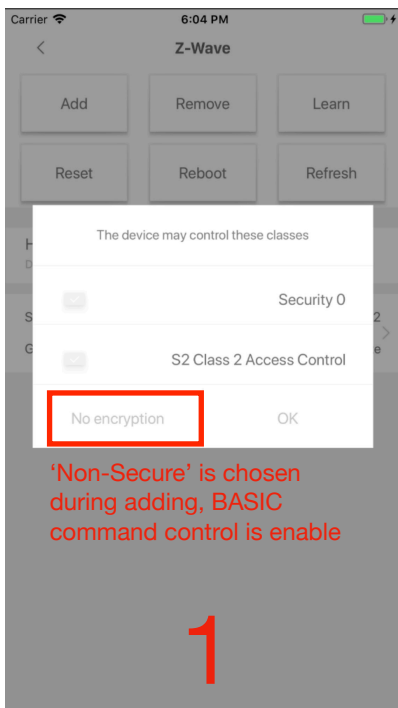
Carrier 6:04 PM

Z-Wave

Add Remove Learn

Reset Reboot Refresh

H
D

S 2
G e

The device may control these classes

Security 0

S2 Class 2 Access Control

No encryption OK

'Non-Secure' is chosen during adding, BASIC command control is enable

1